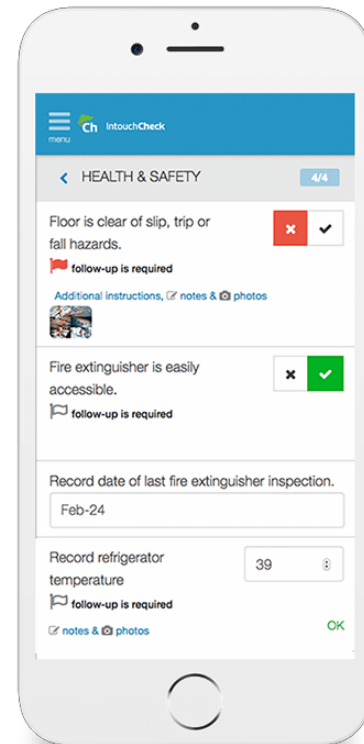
menu
Ch IntouchCheck

HEALTH & SAFETY 4/4

Floor is clear of slip, trip or fall hazards.
follow-up is required
Additional instructions, notes & photos

Fire extinguisher is easily accessible.
follow-up is required

Record date of last fire extinguisher inspection.
Feb-24

Record refrigerator temperature
39
follow-up is required
notes & photos
OK